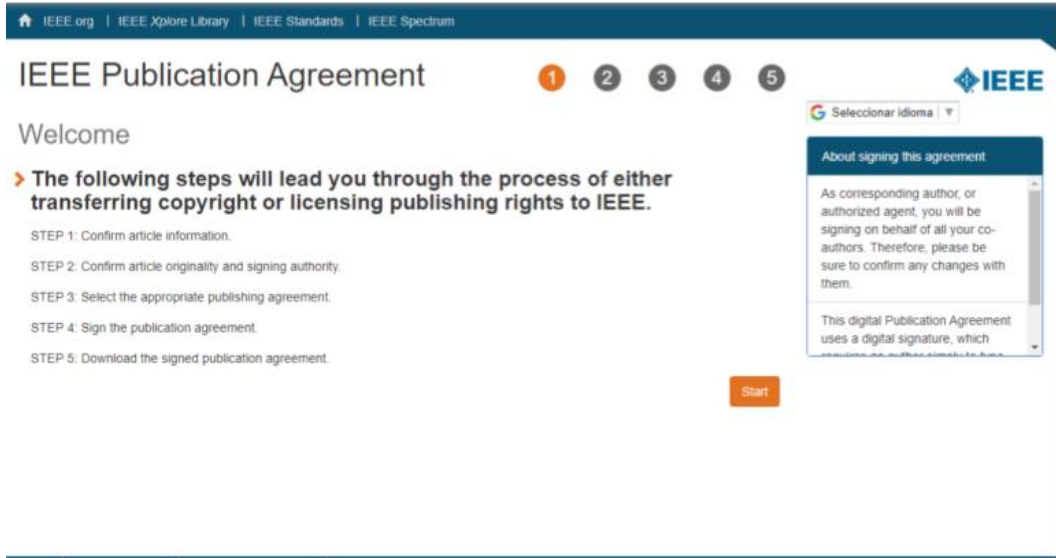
IEEE.org | IEEE Xplore Library | IEEE Standards | IEEE Spectrum

IEEE Publication Agreement

1 2 3 4 5

IEEE

Seleccionar idioma

Welcome

The following steps will lead you through the process of either transferring copyright or licensing publishing rights to IEEE.

STEP 1: Confirm article information.

STEP 2: Confirm article originality and signing authority.

STEP 3: Select the appropriate publishing agreement.

STEP 4: Sign the publication agreement.

STEP 5: Download the signed publication agreement.

Start

About signing this agreement

As corresponding author, or authorized agent, you will be signing on behalf of all your co-authors. Therefore, please be sure to confirm any changes with them.

This digital Publication Agreement uses a digital signature, which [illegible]